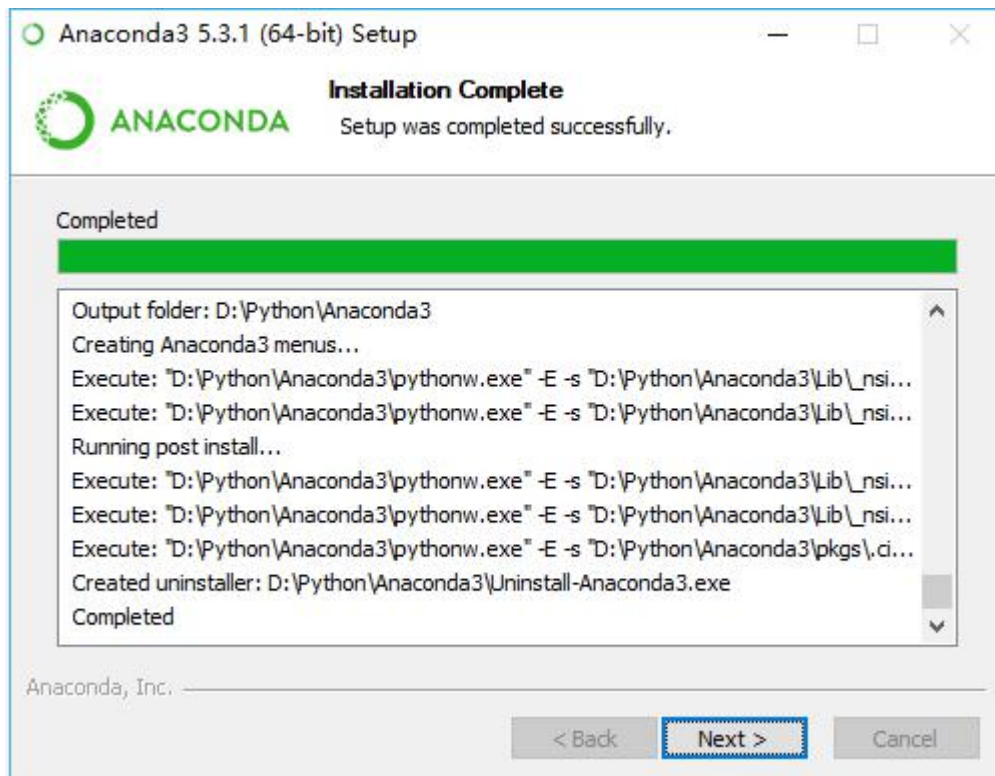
Anaconda3 5.3.1 (64-bit) Setup

ANACONDA

Installation Complete

Setup was completed successfully.

Completed

Output folder: D:\Python\Anaconda3
Creating Anaconda3 menus...
Execute: "D:\Python\Anaconda3\pythonw.exe" -E -s "D:\Python\Anaconda3\Lib\_nsi...
Execute: "D:\Python\Anaconda3\pythonw.exe" -E -s "D:\Python\Anaconda3\Lib\_nsi...
Running post install...
Execute: "D:\Python\Anaconda3\pythonw.exe" -E -s "D:\Python\Anaconda3\Lib\_nsi...
Execute: "D:\Python\Anaconda3\pythonw.exe" -E -s "D:\Python\Anaconda3\Lib\_nsi...
Execute: "D:\Python\Anaconda3\pythonw.exe" -E -s "D:\Python\Anaconda3\pkgs\.ci...
Created uninstaller: D:\Python\Anaconda3\Uninstall-Anaconda3.exe
Completed

Anaconda, Inc.

< Back Next > Cancel